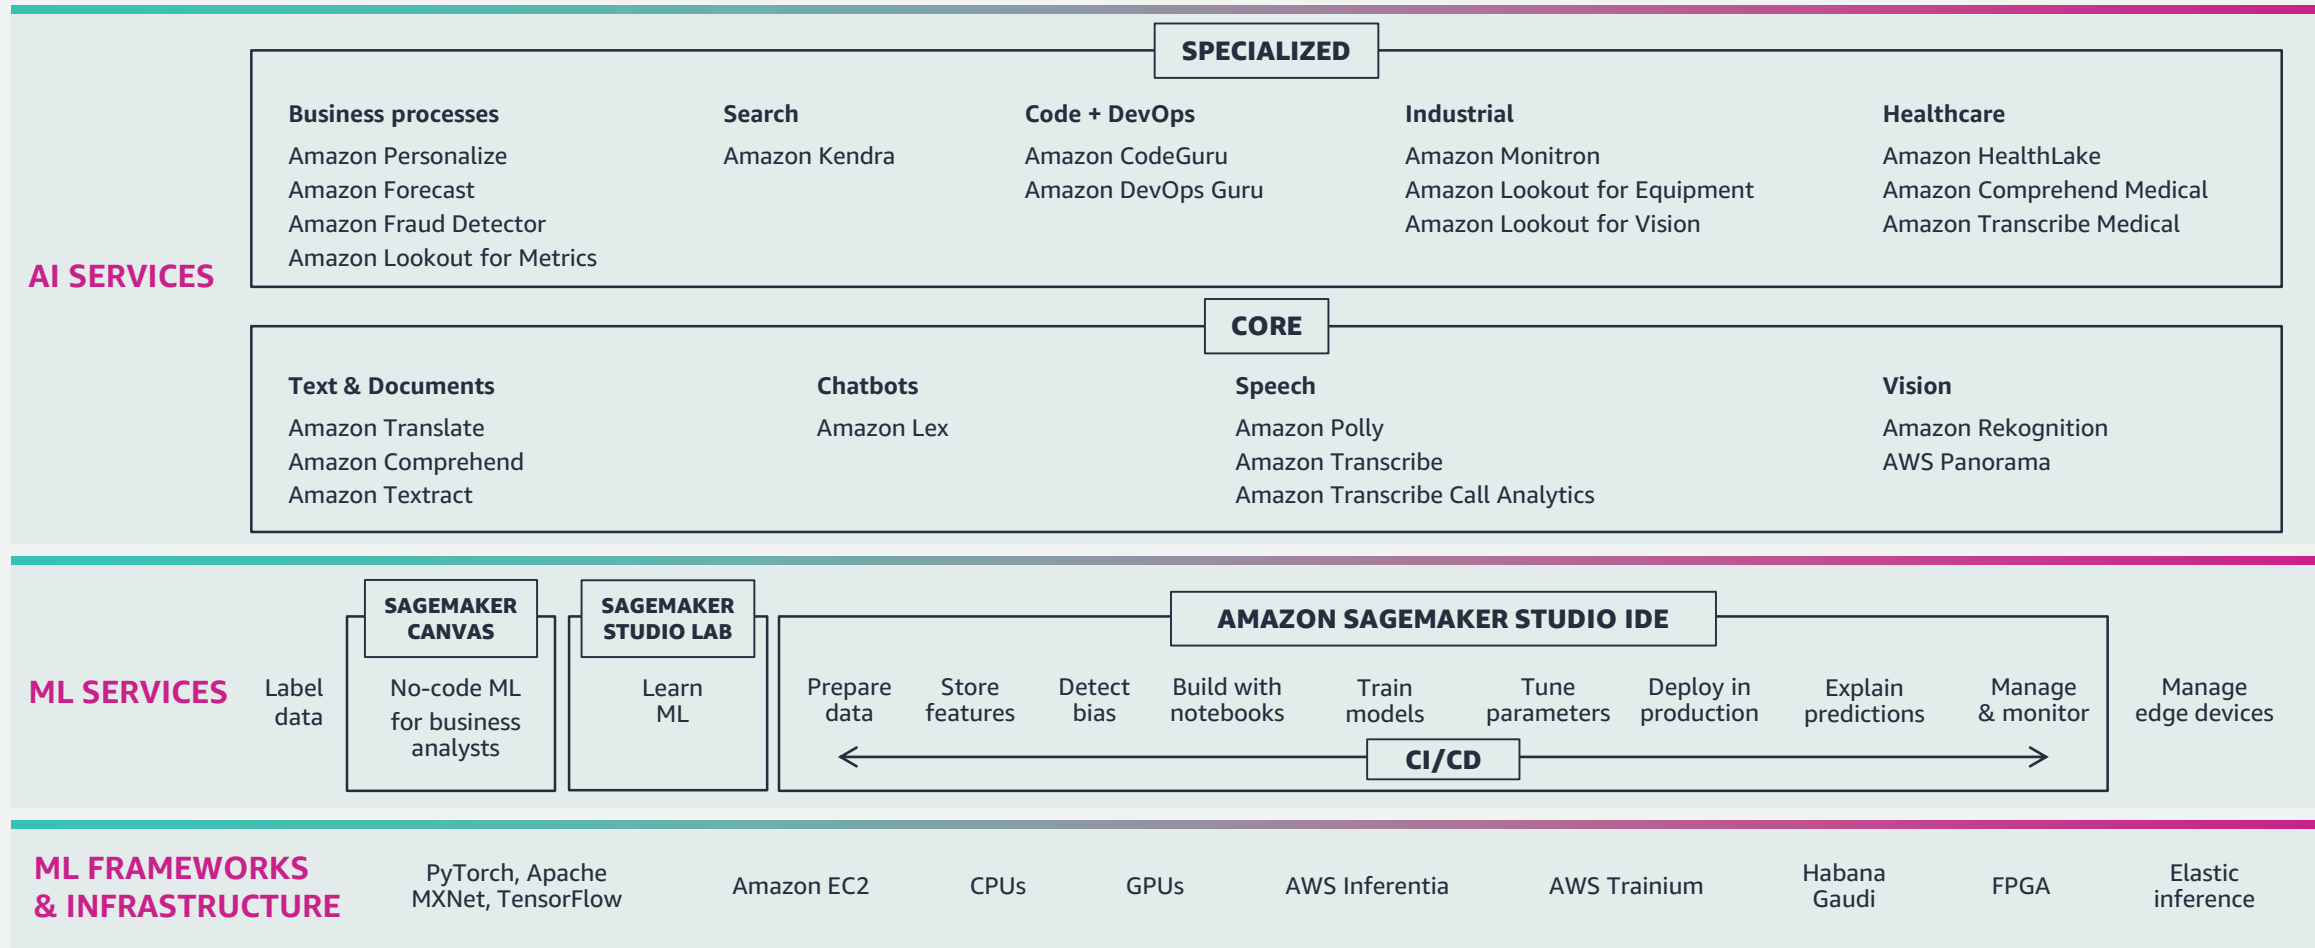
AI SERVICES

SPECIALIZED

Business processes
Amazon Personalize
Amazon Forecast
Amazon Fraud Detector
Amazon Lookout for Metrics

Search
Amazon Kendra

Code + DevOps
Amazon CodeGuru
Amazon DevOps Guru

Industrial
Amazon Monitron
Amazon Lookout for Equipment
Amazon Lookout for Vision

Healthcare
Amazon HealthLake
Amazon Comprehend Medical
Amazon Transcribe Medical

CORE

Text & Documents
Amazon Translate
Amazon Comprehend
Amazon Textract

Chatbots
Amazon Lex

Speech
Amazon Polly
Amazon Transcribe
Amazon Transcribe Call Analytics

Vision
Amazon Rekognition
AWS Panorama

ML SERVICES

Label data

SAGEMAKER CANVAS
No-code ML for business analysts

SAGEMAKER STUDIO LAB
Learn ML

AMAZON SAGEMAKER STUDIO IDE
Prepare data
Store features
Detect bias
Build with notebooks
Train models
Tune parameters
Deploy in production
Explain predictions
Manage & monitor
CI/CD

Manage edge devices

ML FRAMEWORKS & INFRASTRUCTURE

PyTorch, Apache MXNet, TensorFlow
Amazon EC2
CPUs
GPUs
AWS Inferentia
AWS Trainium
Habana Gaudi
FPGA
Elastic inference